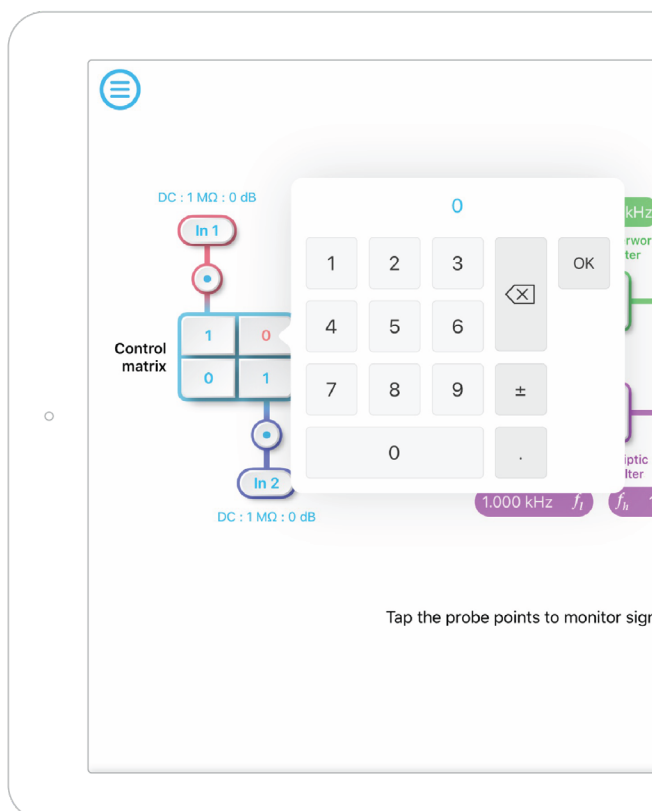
DC : 1 MΩ : 0 dB

In 1

Control matrix

| 1 | 0 |
|---|---|
| 0 | 1 |

In 2

DC : 1 MΩ : 0 dB

0

1 2 3 OK
4 5 6
7 8 9 ±
0 .

kHz
rwor
ter

iptic
lter

1.000 kHz $f_l$

$f_h$

Tap the probe points to monitor sig